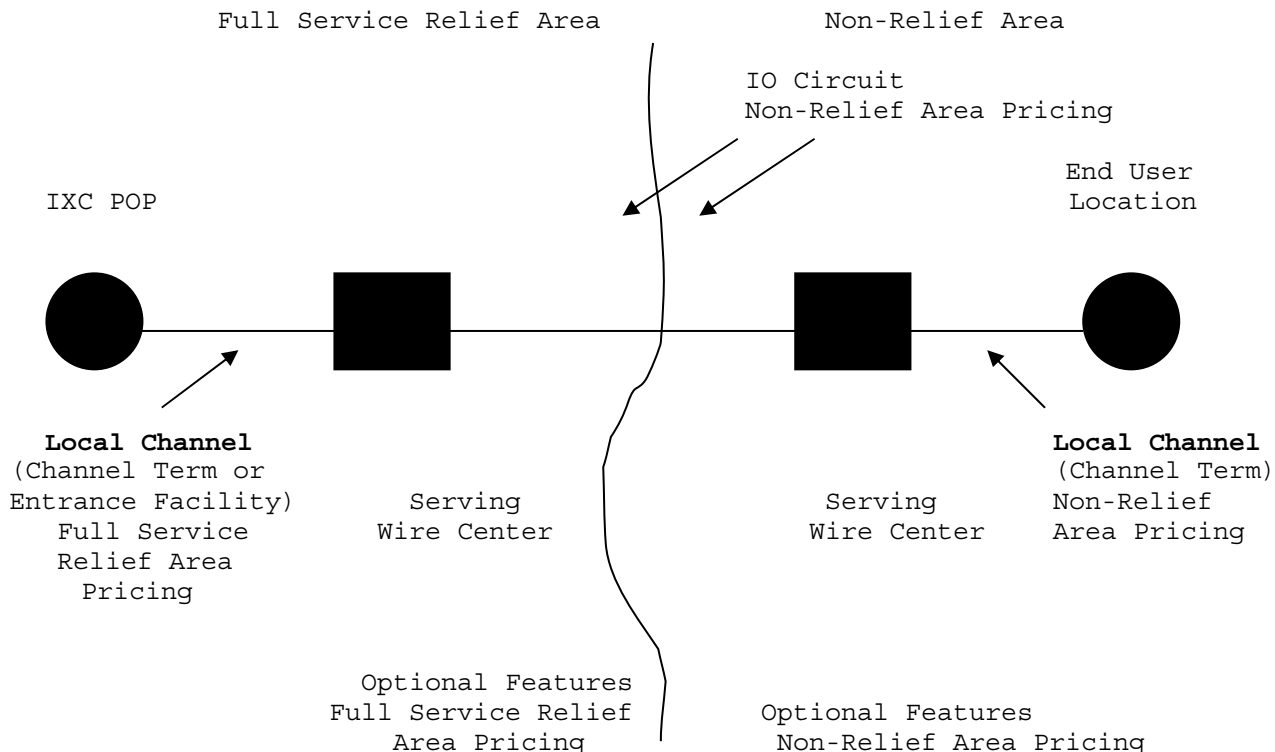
Full Service Relief Area

Non-Relief Area

IO Circuit
Non-Relief Area Pricing

IXC POP

End User Location

**Local Channel**
(Channel Term or Entrance Facility)
Full Service Relief Area Pricing

Serving Wire Center

Serving Wire Center

**Local Channel**
(Channel Term)
Non-Relief Area Pricing

Optional Features
Full Service Relief Area Pricing

Optional Features
Non-Relief Area Pricing